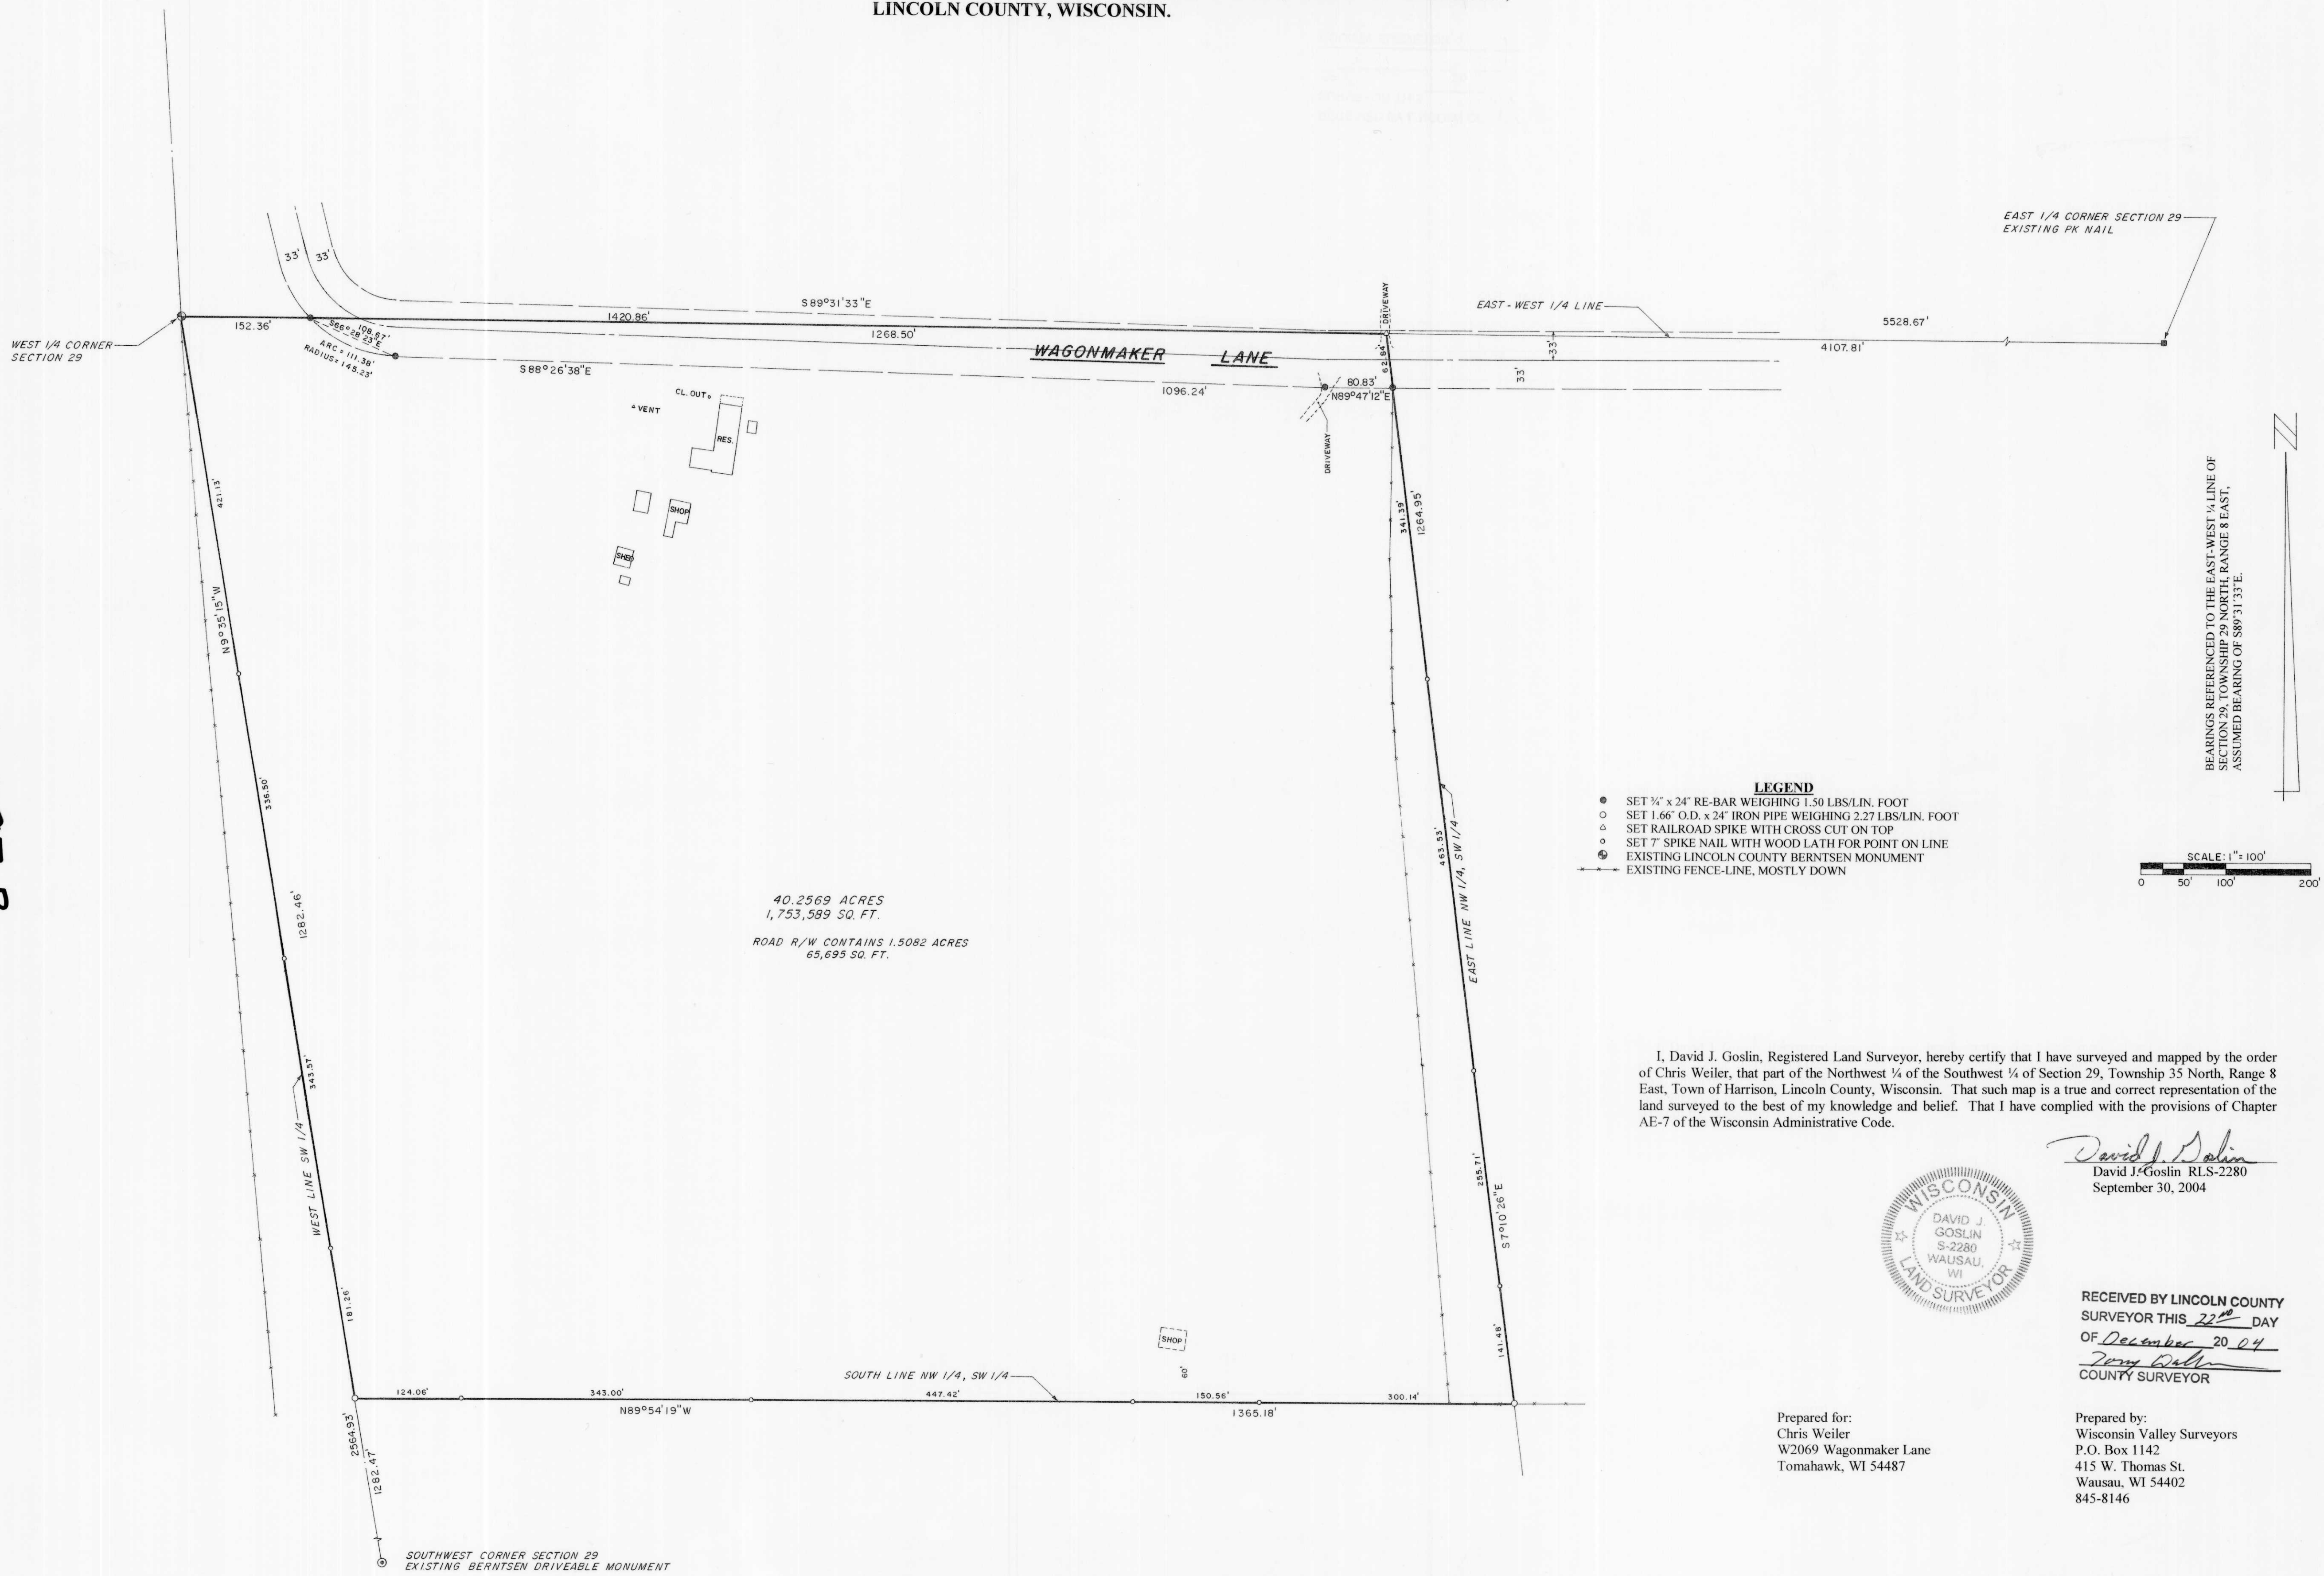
LINCOLN COUNTY, WISCONSIN.

EAST 1/4 CORNER SECTION 29
EXISTING PK NAIL

33' 33'

S89°31'33"E

1420.86'

DRIVEWAY

EAST - WEST 1/4 LINE

5528.67'

WEST 1/4 CORNER
SECTION 29

152.36'

S86°28'23"E 108.67'
ARC = 111.38'
RADIUS = 145.23'

1268.50'

WAGONMAKER LANE

4107.81'

33'

33'

S88°26'38"E

62.84'

80.83'

N89°47'12"E

1096.24'

CL. OUT

VENT

RES.

DRIVEWAY

421.13'

SHOP

SHED

341.39'

1264.95'

N9°35'15"W

BEARINGS REFERENCED TO THE EAST-WEST ¼ LINE OF SECTION 29, TOWNSHIP 29 NORTH, RANGE 8 EAST, ASSUMED BEARING OF S89°31'33"E.

N

336.50'

LEGEND
SET ¾" x 24" RE-BAR WEIGHING 1.50 LBS/LIN. FOOT
SET 1.66" O.D. x 24" IRON PIPE WEIGHING 2.27 LBS/LIN. FOOT
SET RAILROAD SPIKE WITH CROSS CUT ON TOP
SET 7" SPIKE NAIL WITH WOOD LATH FOR POINT ON LINE
EXISTING LINCOLN COUNTY BERNTSEN MONUMENT
EXISTING FENCE-LINE, MOSTLY DOWN

463.53'

EAST LINE NW 1/4, SW 1/4

SCALE: 1" = 100'
0 50' 100' 200'

1282.46'

40.2569 ACRES
1,753,589 SQ. FT.

ROAD R/W CONTAINS 1.5082 ACRES
65,695 SQ. FT.

343.57'

WEST LINE SW 1/4

I, David J. Goslin, Registered Land Surveyor, hereby certify that I have surveyed and mapped by the order of Chris Weiler, that part of the Northwest ¼ of the Southwest ¼ of Section 29, Township 35 North, Range 8 East, Town of Harrison, Lincoln County, Wisconsin. That such map is a true and correct representation of the land surveyed to the best of my knowledge and belief. That I have complied with the provisions of Chapter AE-7 of the Wisconsin Administrative Code.

David J. Goslin
David J. Goslin RLS-2280
September 30, 2004

WISCONSIN
DAVID J. GOSLIN
S-2280
WAUSAU, WI
LAND SURVEYOR

255.71'

S7°10'26"E

RECEIVED BY LINCOLN COUNTY SURVEYOR THIS 22nd DAY OF December 20 04
Tony Dall
COUNTY SURVEYOR

181.26'

SHOP

60'

141.48'

SOUTH LINE NW 1/4, SW 1/4

124.06'

343.00'

447.42'

150.56'

300.14'

N89°54'19"W

1365.18'

2564.93'

1282.47'

Prepared for:
Chris Weiler
W2069 Wagonmaker Lane
Tomahawk, WI 54487

Prepared by:
Wisconsin Valley Surveyors
P.O. Box 1142
415 W. Thomas St.
Wausau, WI 54402
845-8146

SOUTHWEST CORNER SECTION 29
EXISTING BERNTSEN DRIVEABLE MONUMENT